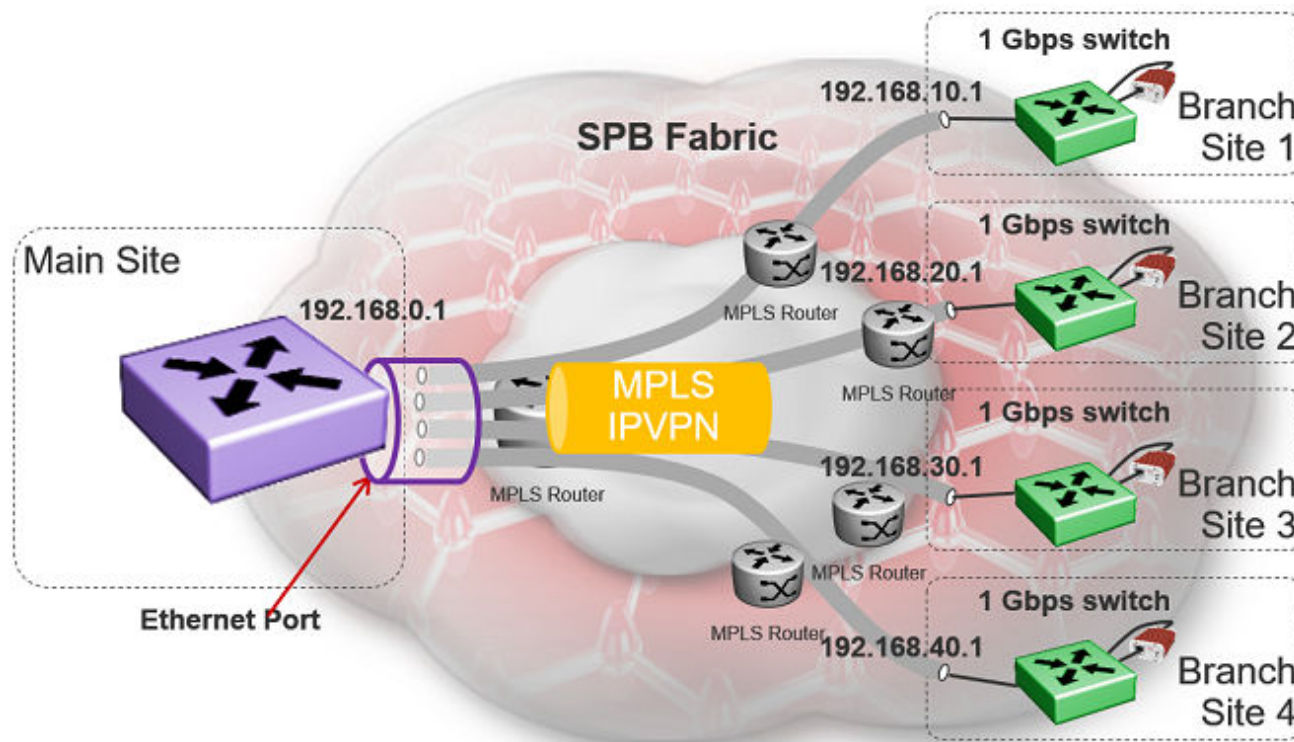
1 Gbps switch

192.168.10.1

Branch Site 1

SPB Fabric

1 Gbps switch

Main Site

192.168.20.1

MPLS Router

Branch Site 2

192.168.0.1

MPLS Router

MPLS IPVPN

1 Gbps switch

192.168.30.1

Branch Site 3

MPLS Router

MPLS Router

1 Gbps switch

MPLS Router

192.168.40.1

Ethernet Port

Branch Site 4